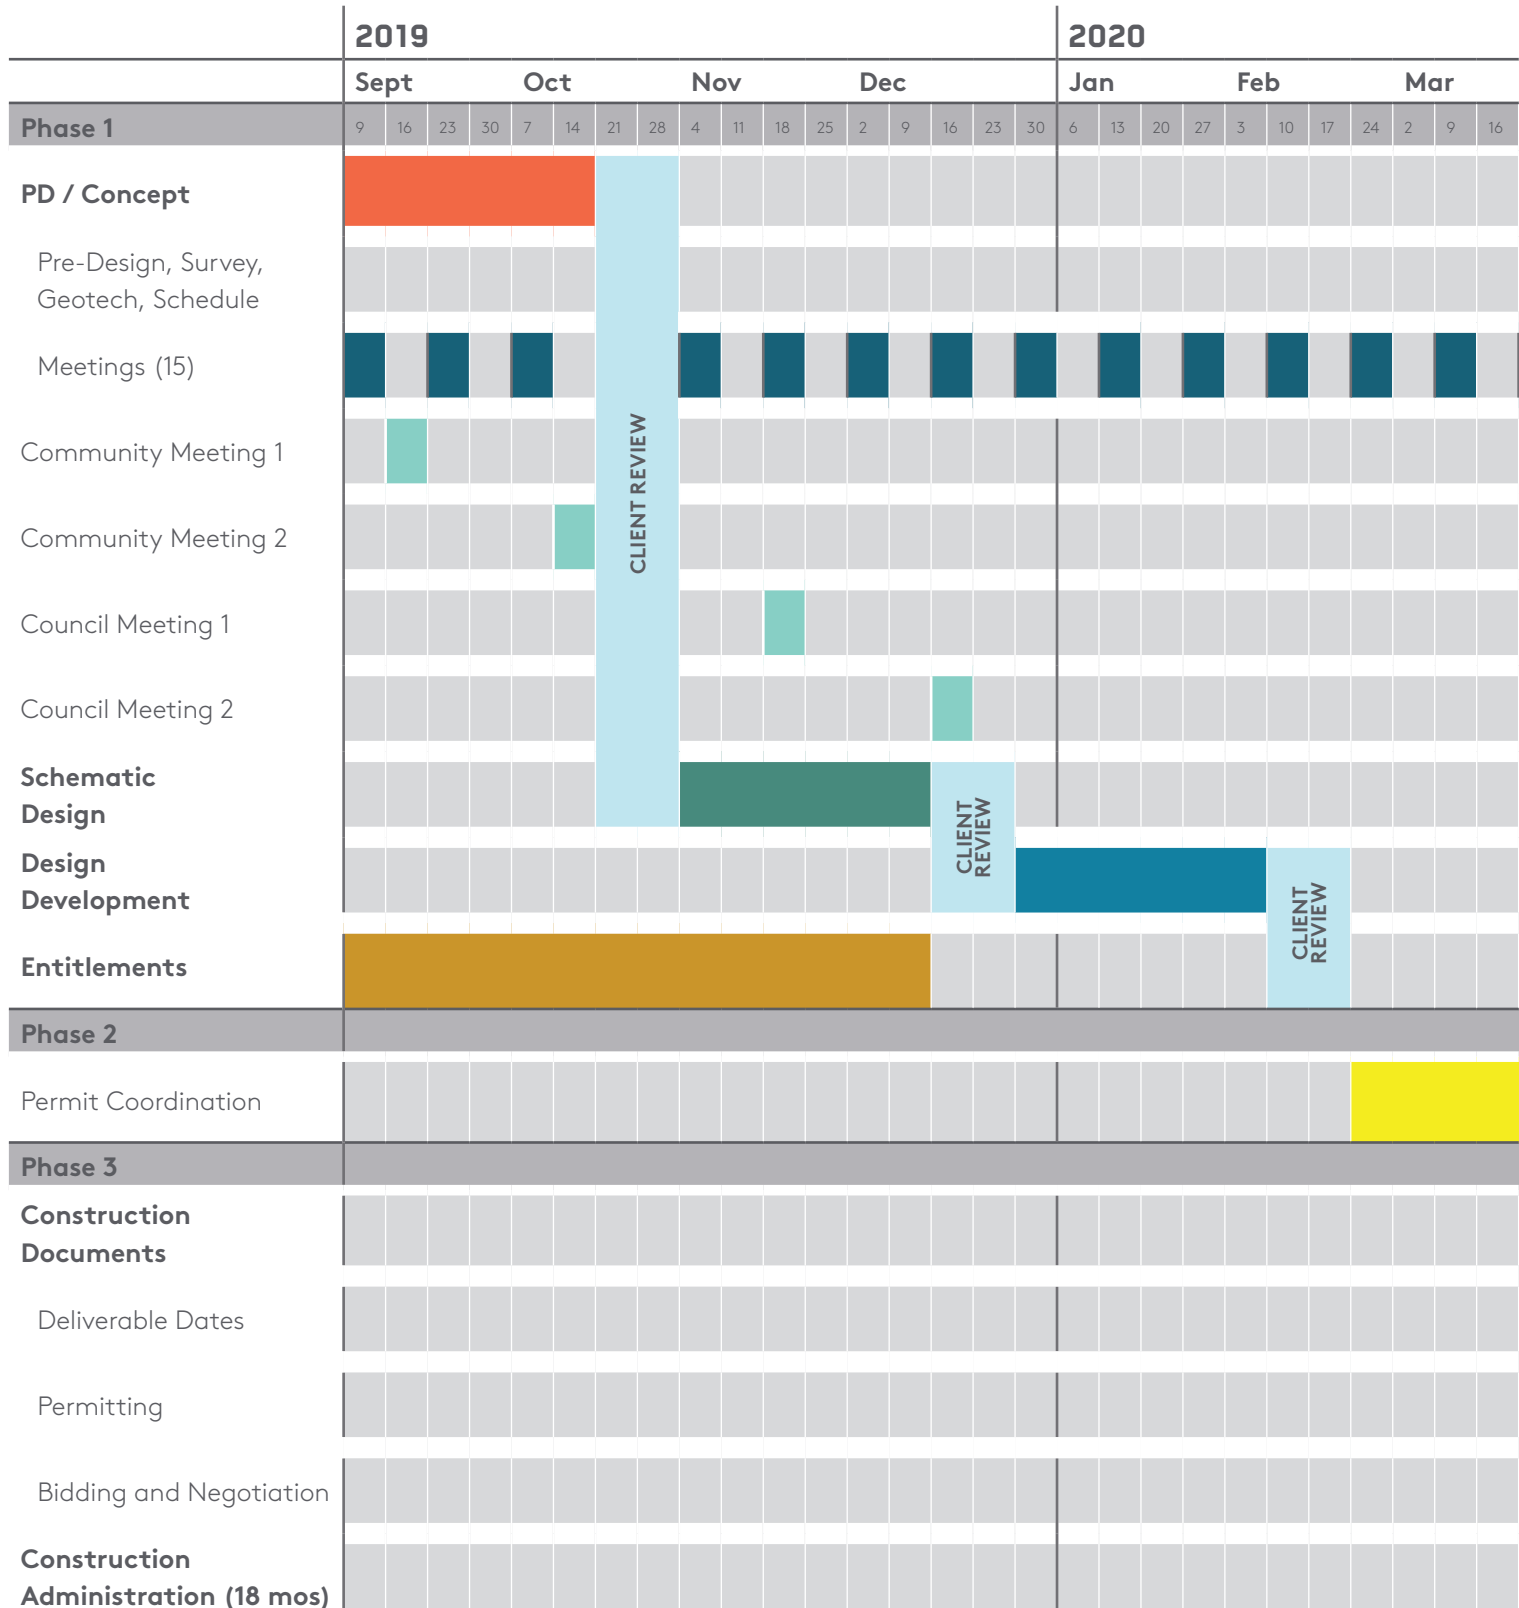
| | 2019 | | | | | | | | | | | | | | | | 2020 | | | | | | | | | | | |
|---|---|---|---|---|---|---|---|---|---|---|---|---|---|---|---|---|---|---|---|---|---|---|---|---|---|---|---|---|
| | Sept | | | | Oct | | | | Nov | | | | Dec | | | | | Jan | | | | Feb | | | | Mar | | |
| Phase 1 | 9 | 16 | 23 | 30 | 7 | 14 | 21 | 28 | 4 | 11 | 18 | 25 | 2 | 9 | 16 | 23 | 30 | 6 | 13 | 20 | 27 | 3 | 10 | 17 | 24 | 2 | 9 | 16 |
| PD / Concept | | | | | | | | | | | | | | | | | | | | | | | | | | | | |
| Pre-Design, Survey, Geotech, Schedule | | | | | | | | | | | | | | | | | | | | | | | | | | | | |
| Meetings (15) | | | | | | | | | | | | | | | | | | | | | | | | | | | | |
| Community Meeting 1 | | | | | | | | | | | | | | | | | | | | | | | | | | | | |
| Community Meeting 2 | | | | | | | | | | | | | | | | | | | | | | | | | | | | |
| Council Meeting 1 | | | | | | | | | | | | | | | | | | | | | | | | | | | | |
| Council Meeting 2 | | | | | | | | | | | | | | | | | | | | | | | | | | | | |
| Schematic Design | | | | | | | | | | | | | | | | | | | | | | | | | | | | |
| Design Development | | | | | | | | | | | | | | | | | | | | | | | | | | | | |
| Entitlements | | | | | | | | | | | | | | | | | | | | | | | | | | | | |
| Phase 2 | | | | | | | | | | | | | | | | | | | | | | | | | | | | |
| Permit Coordination | | | | | | | | | | | | | | | | | | | | | | | | | | | | |
| Phase 3 | | | | | | | | | | | | | | | | | | | | | | | | | | | | |
| Construction Documents | | | | | | | | | | | | | | | | | | | | | | | | | | | | |
| Deliverable Dates | | | | | | | | | | | | | | | | | | | | | | | | | | | | |
| Permitting | | | | | | | | | | | | | | | | | | | | | | | | | | | | |
| Bidding and Negotiation | | | | | | | | | | | | | | | | | | | | | | | | | | | | |
| Construction Administration (18 mos) | | | | | | | | | | | | | | | | | | | | | | | | | | | | |

CLIENT REVIEW

CLIENT REVIEW

CLIENT REVIEW